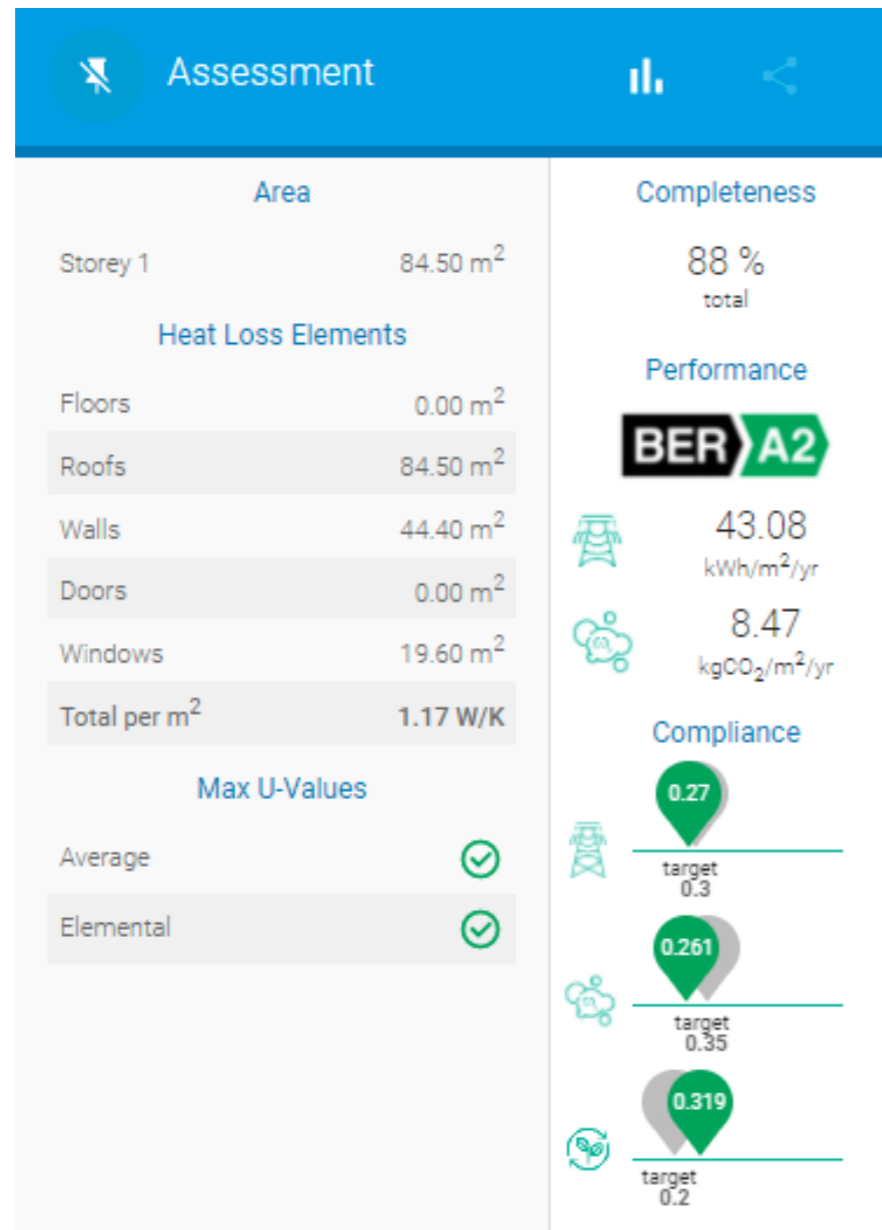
Assessment

Area

Storey 1 84.50 m$^2$

Heat Loss Elements

Floors 0.00 m$^2$

Roofs 84.50 m$^2$

Walls 44.40 m$^2$

Doors 0.00 m$^2$

Windows 19.60 m$^2$

Total per m$^2$ 1.17 W/K

Max U-Values

Average

Elemental

Completeness

88 %
total

Performance

BER A2

43.08
kWh/m$^2$/yr

8.47
kgCO$_2$/m$^2$/yr

Compliance

0.27
target
0.3

0.261
target
0.35

0.319
target
0.2